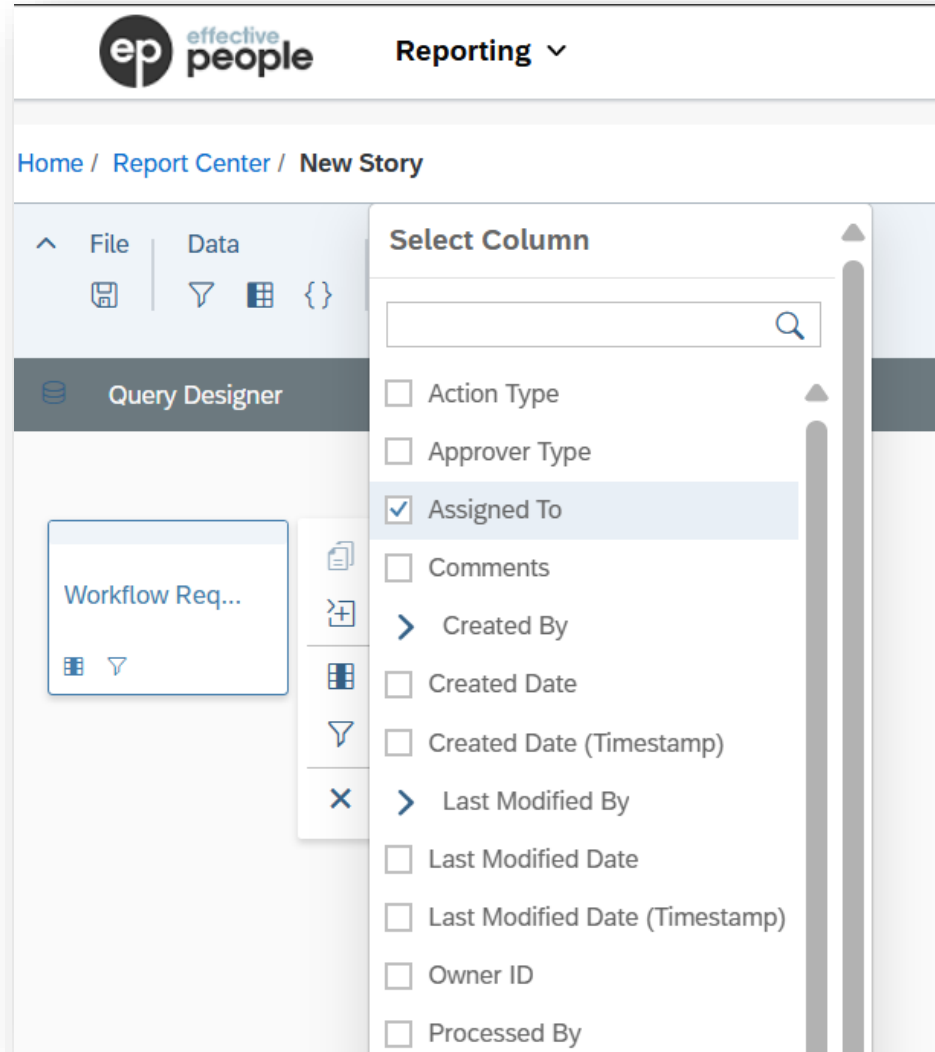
ep effective people

Reporting

Home / Report Center / New Story

File

Data

Query Designer

Workflow Req...

Select Column

Action Type

Approver Type

Assigned To

Comments

Created By

Created Date

Created Date (Timestamp)

Last Modified By

Last Modified Date

Last Modified Date (Timestamp)

Owner ID

Processed By